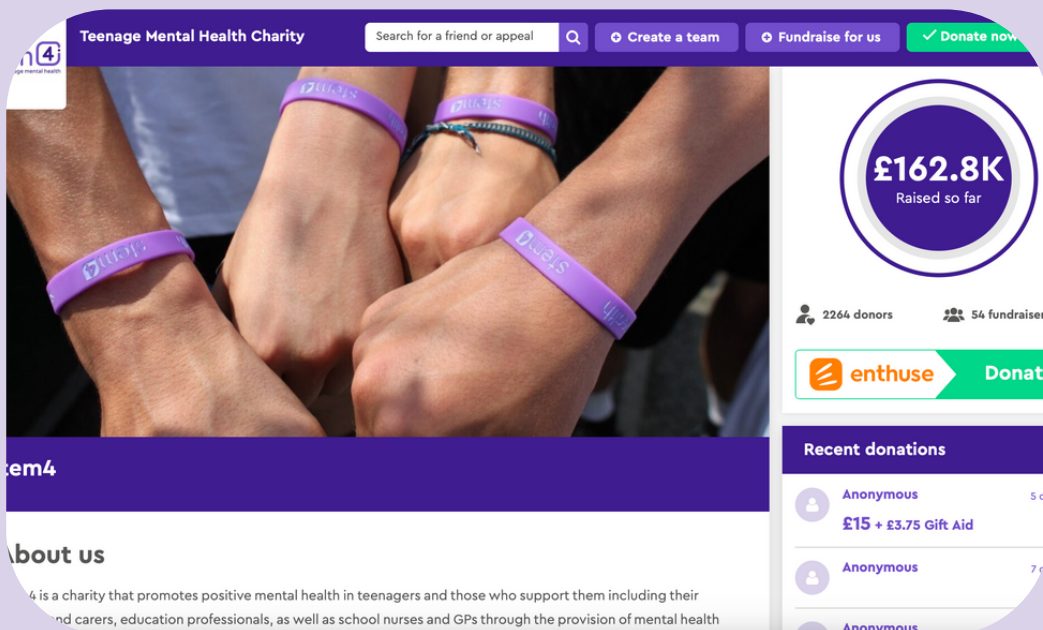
m4
ge mental health

Teenage Mental Health Charity

Search for a friend or appeal

Create a team

Fundraise for us

Donate now

stem4

stem4

stem4

£162.8K
Raised so far

2264 donors

54 fundraiser

enthuse

Donat

tem4

Recent donations

Anonymous

5 c

£15 + £3.75 Gift Aid

Anonymous

7 c

Anonymous

About us

4 is a charity that promotes positive mental health in teenagers and those who support them including their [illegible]nd carers, education professionals, as well as school nurses and GPs through the provision of mental health